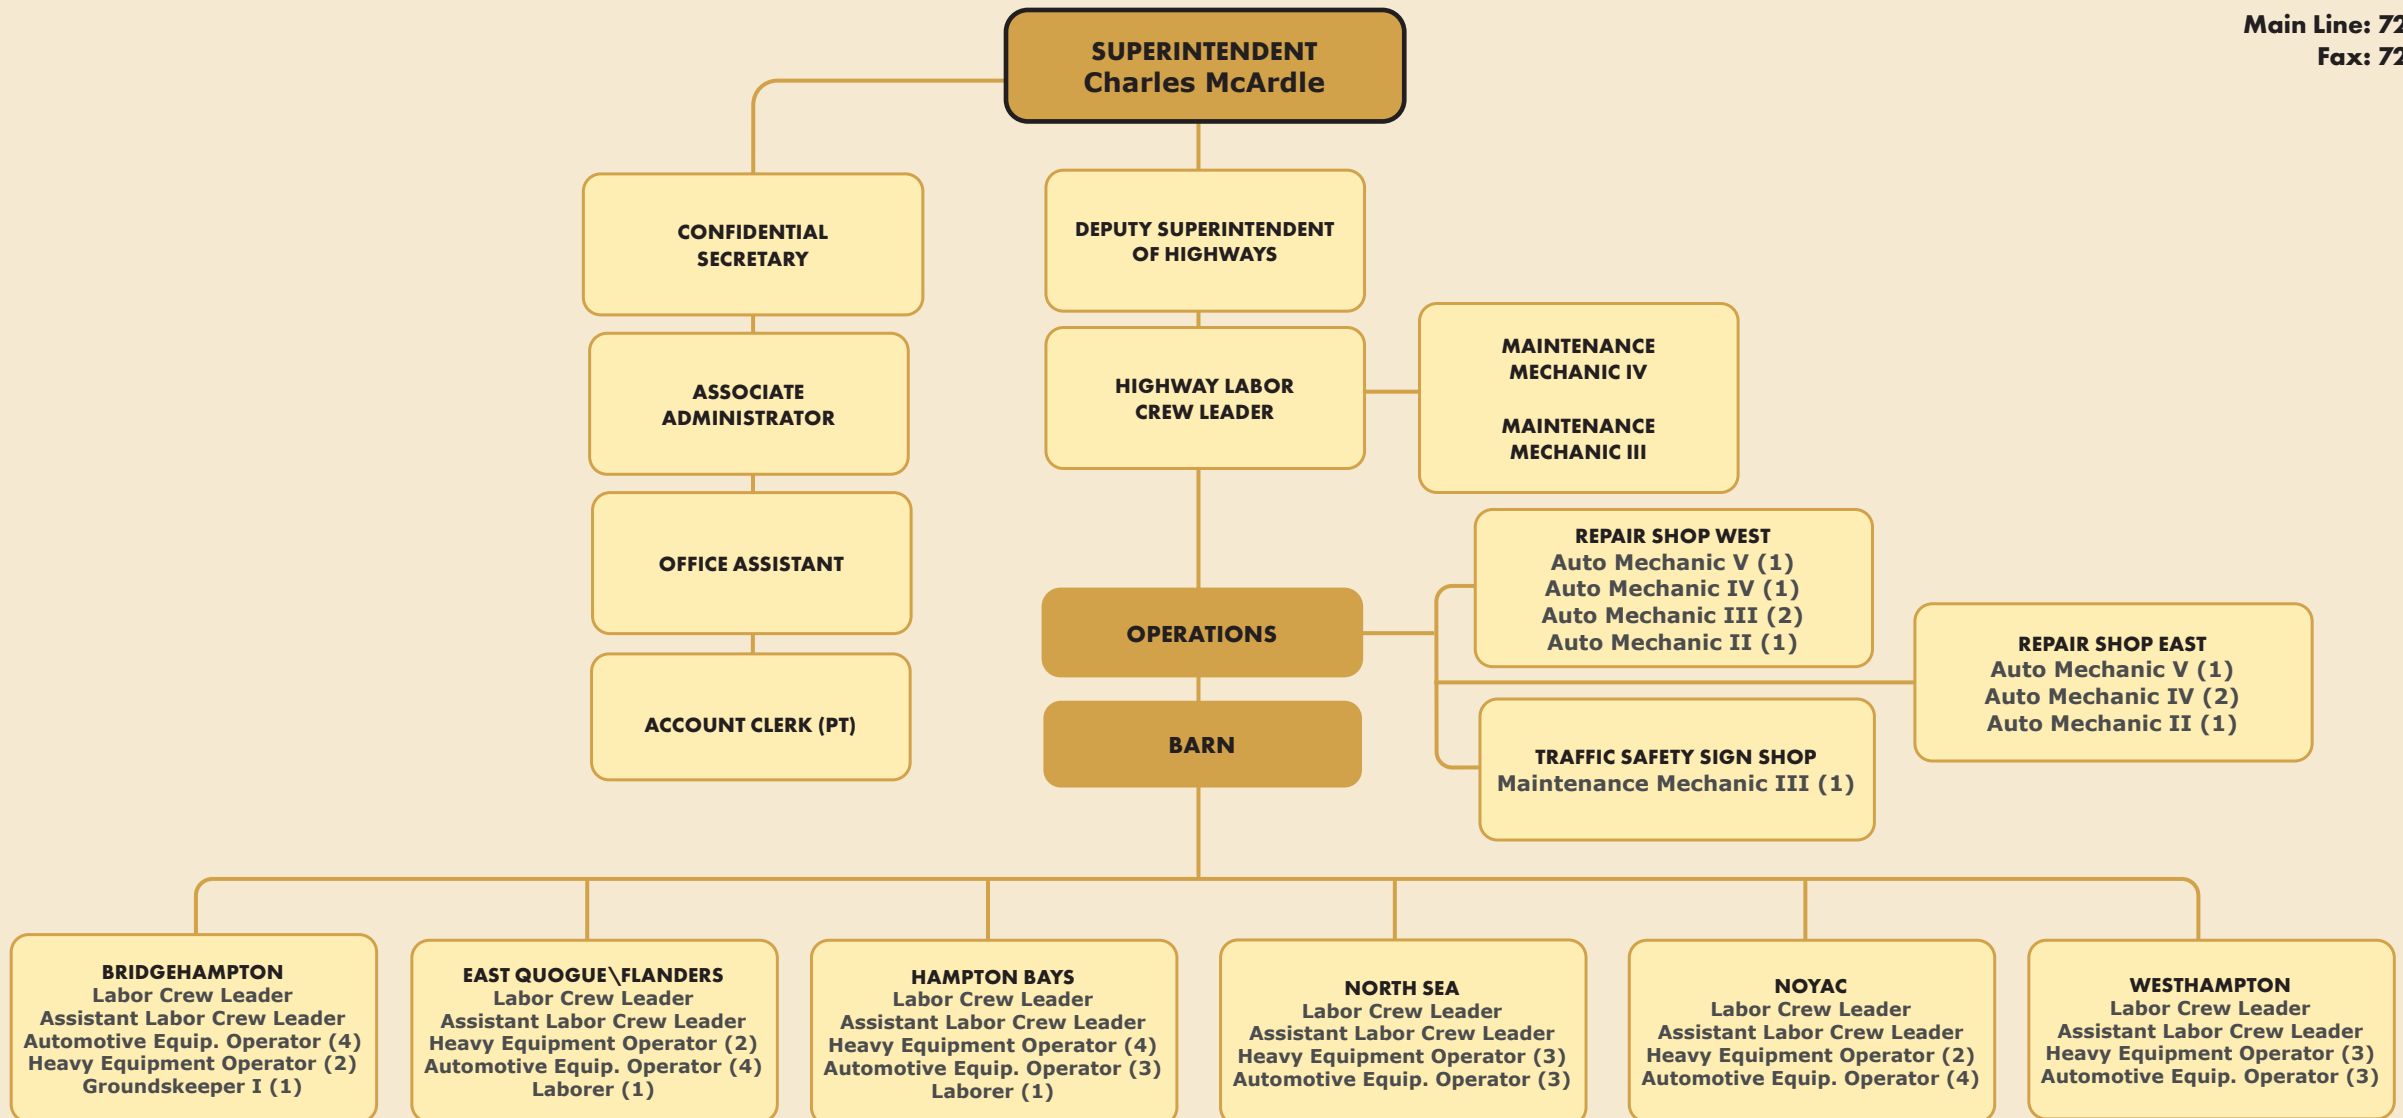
Main Line: 72
Fax: 72

SUPERINTENDENT
Charles McArdle

CONFIDENTIAL SECRETARY

ASSOCIATE ADMINISTRATOR

OFFICE ASSISTANT

ACCOUNT CLERK (PT)

DEPUTY SUPERINTENDENT OF HIGHWAYS

HIGHWAY LABOR CREW LEADER

MAINTENANCE MECHANIC IV

MAINTENANCE MECHANIC III

OPERATIONS

BARN

REPAIR SHOP WEST
Auto Mechanic V (1)
Auto Mechanic IV (1)
Auto Mechanic III (2)
Auto Mechanic II (1)

REPAIR SHOP EAST
Auto Mechanic V (1)
Auto Mechanic IV (2)
Auto Mechanic II (1)

TRAFFIC SAFETY SIGN SHOP
Maintenance Mechanic III (1)

BRIDGEHAMPTON
Labor Crew Leader
Assistant Labor Crew Leader
Automotive Equip. Operator (4)
Heavy Equipment Operator (2)
Groundskeeper I (1)

EAST QUOGUE\FLANDERS
Labor Crew Leader
Assistant Labor Crew Leader
Heavy Equipment Operator (2)
Automotive Equip. Operator (4)
Laborer (1)

HAMPTON BAYS
Labor Crew Leader
Assistant Labor Crew Leader
Heavy Equipment Operator (4)
Automotive Equip. Operator (3)
Laborer (1)

NORTH SEA
Labor Crew Leader
Assistant Labor Crew Leader
Heavy Equipment Operator (3)
Automotive Equip. Operator (3)

NOYAC
Labor Crew Leader
Assistant Labor Crew Leader
Heavy Equipment Operator (2)
Automotive Equip. Operator (4)

WESTHAMPTON
Labor Crew Leader
Assistant Labor Crew Leader
Heavy Equipment Operator (3)
Automotive Equip. Operator (3)